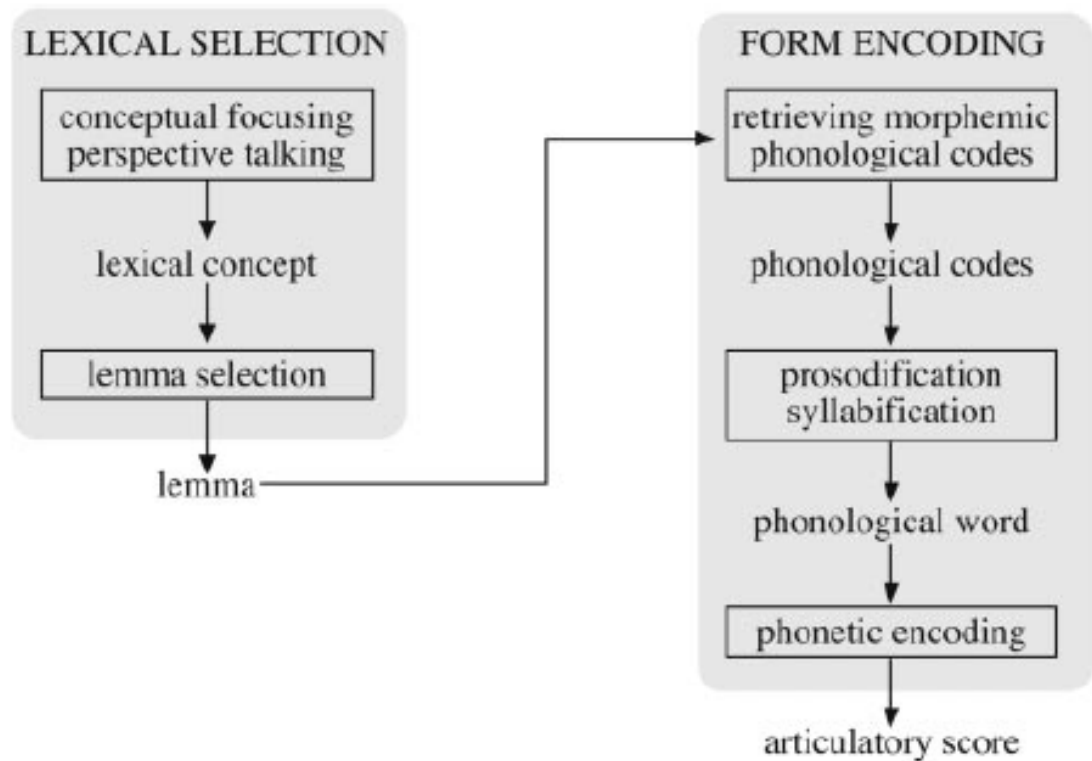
LEXICAL SELECTION

conceptual focusing perspective talking

lexical concept

lemma selection

lemma

FORM ENCODING

retrieving morphemic phonological codes

phonological codes

prosodification syllabification

phonological word

phonetic encoding

articulatory score